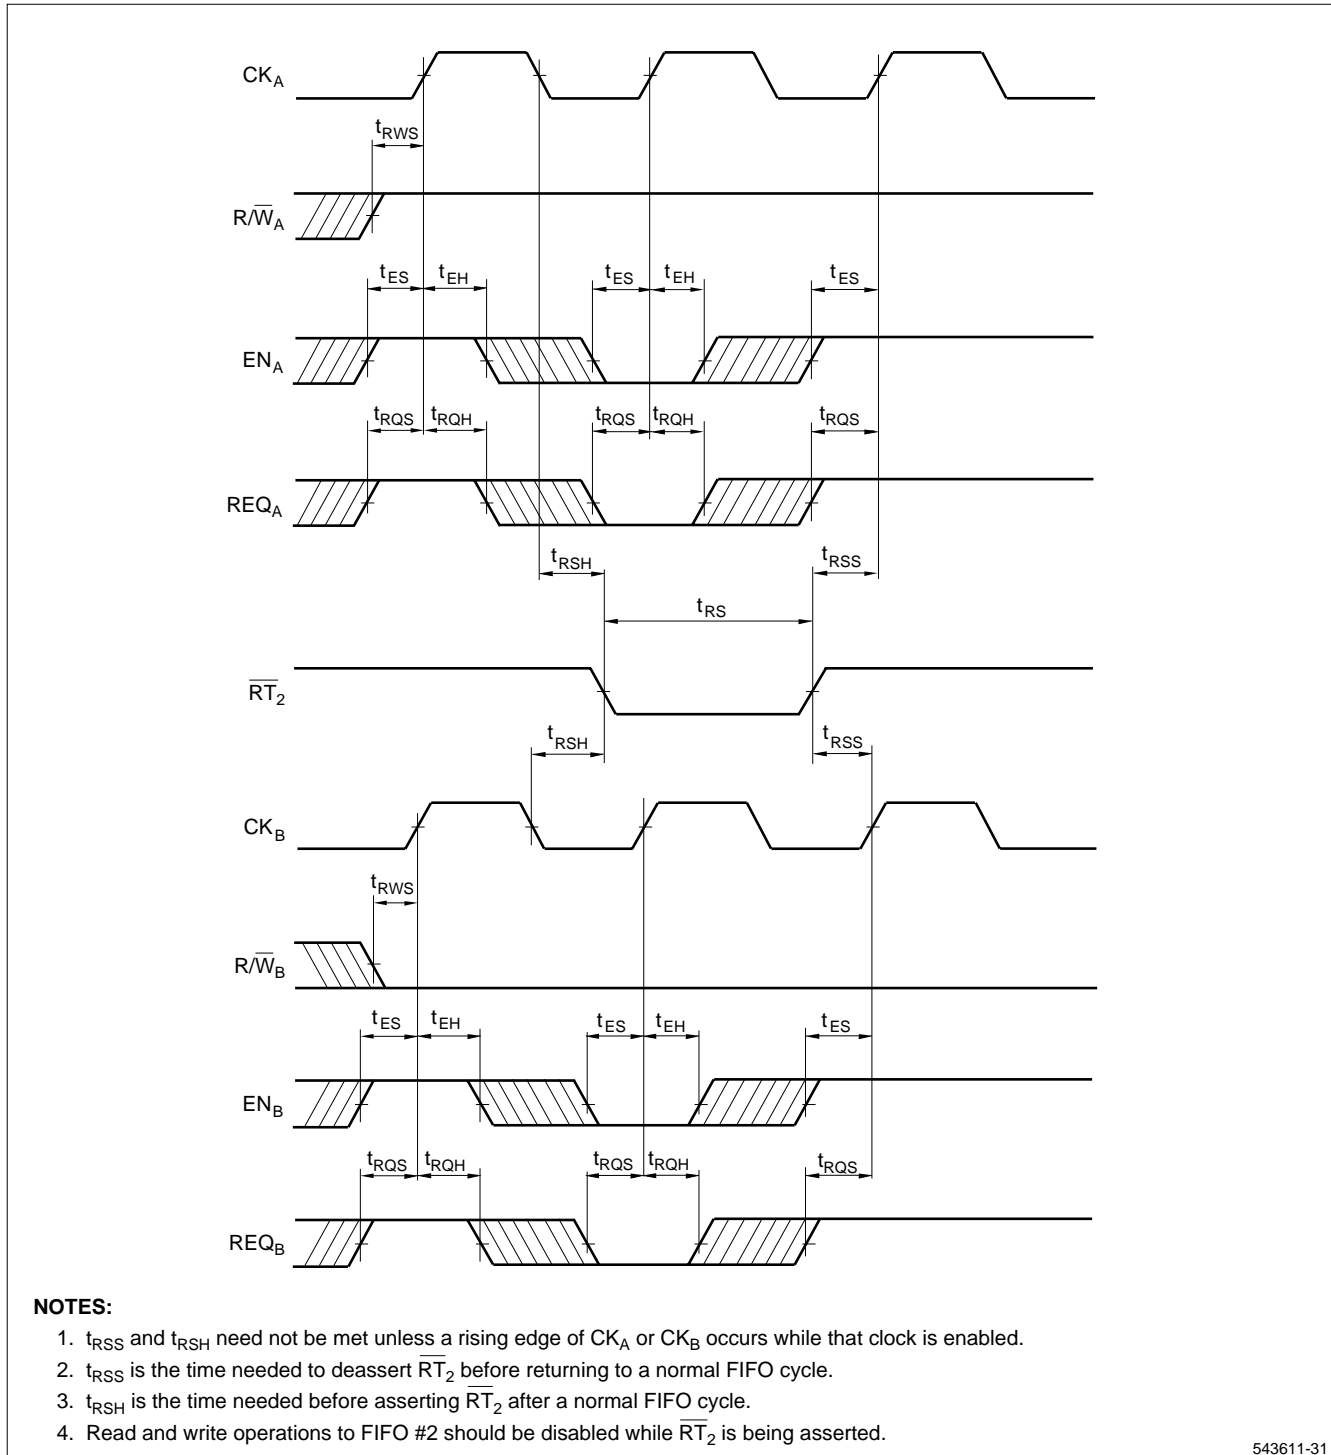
$CK_A$

$t_{RWS}$

$R/\overline{W}_A$

$t_{ES}$ $t_{EH}$ $t_{ES}$ $t_{EH}$ $t_{ES}$

$EN_A$

$t_{RQS}$ $t_{RQH}$ $t_{RQS}$ $t_{RQH}$ $t_{RQS}$

$REQ_A$

$t_{RSH}$ $t_{RSS}$

$t_{RS}$

$\overline{RT}_2$

$t_{RSH}$ $t_{RSS}$

$CK_B$

$t_{RWS}$

$R/\overline{W}_B$

$t_{ES}$ $t_{EH}$ $t_{ES}$ $t_{EH}$ $t_{ES}$

$EN_B$

$t_{RQS}$ $t_{RQH}$ $t_{RQS}$ $t_{RQH}$ $t_{RQS}$

$REQ_B$

NOTES:

1. $t_{RSS}$ and $t_{RSH}$ need not be met unless a rising edge of $CK_A$ or $CK_B$ occurs while that clock is enabled.
2. $t_{RSS}$ is the time needed to deassert $\overline{RT}_2$ before returning to a normal FIFO cycle.
3. $t_{RSH}$ is the time needed before asserting $\overline{RT}_2$ after a normal FIFO cycle.
4. Read and write operations to FIFO #2 should be disabled while $\overline{RT}_2$ is being asserted.

543611-31